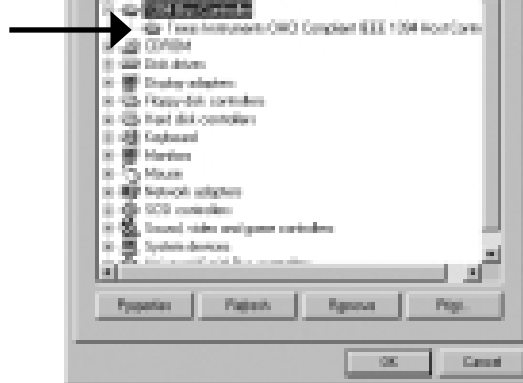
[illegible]
Texas Instruments OHCI Compliant IEEE 1394 Host Controller
CDROM
Disk drives
Display adapters
Floppy disk controllers
Hard disk controllers
Keyboard
Monitors
Mouse
Network adapters
SCSI controllers
Sound, video and game controllers
System devices
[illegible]

Properties
Refresh
Remove
Print...

OK
Cancel